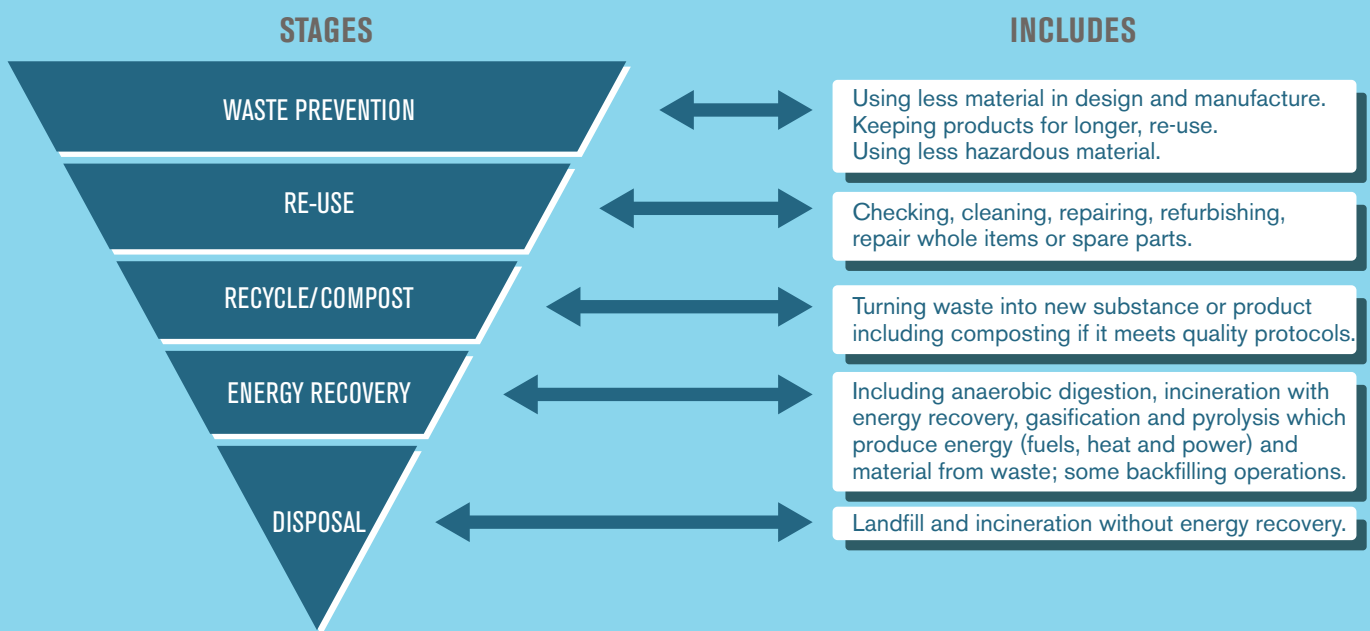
STAGES

INCLUDES

WASTE PREVENTION

Using less material in design and manufacture.
Keeping products for longer, re-use.
Using less hazardous material.

RE-USE

Checking, cleaning, repairing, refurbishing, repair whole items or spare parts.

RECYCLE/COMPOST

Turning waste into new substance or product including composting if it meets quality protocols.

ENERGY RECOVERY

Including anaerobic digestion, incineration with energy recovery, gasification and pyrolysis which produce energy (fuels, heat and power) and material from waste; some backfilling operations.

DISPOSAL

Landfill and incineration without energy recovery.